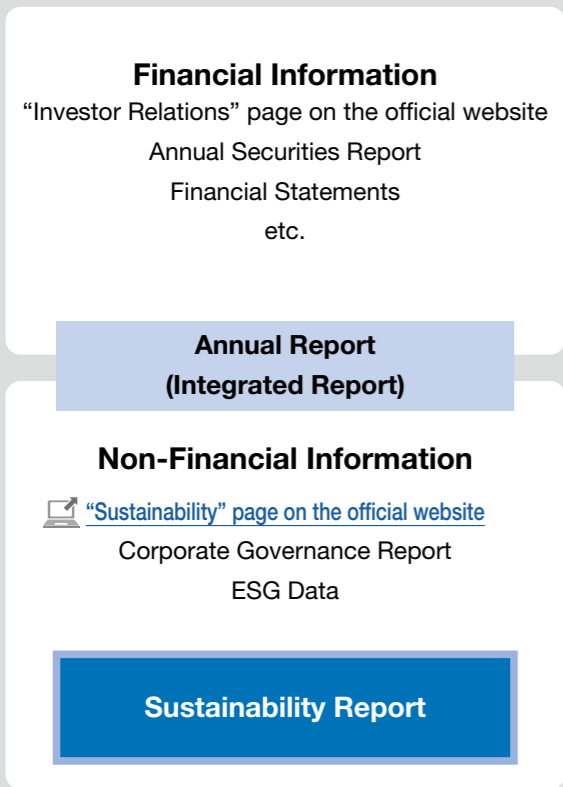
Financial Information

“Investor Relations” page on the official website

Annual Securities Report

Financial Statements

etc.

Annual Report
(Integrated Report)

Non-Financial Information

“Sustainability” page on the official website

Corporate Governance Report

ESG Data

Sustainability Report